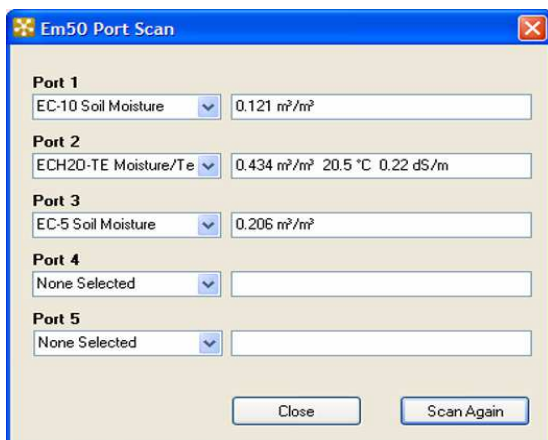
Em50 Port Scan

Port 1
EC-10 Soil Moisture
0.121 m³/m³

Port 2
ECH2O-TE Moisture/Te
0.434 m³/m³ 20.5 °C 0.22 dS/m

Port 3
EC-5 Soil Moisture
0.206 m³/m³

Port 4
None Selected

Port 5
None Selected

Close
Scan Again